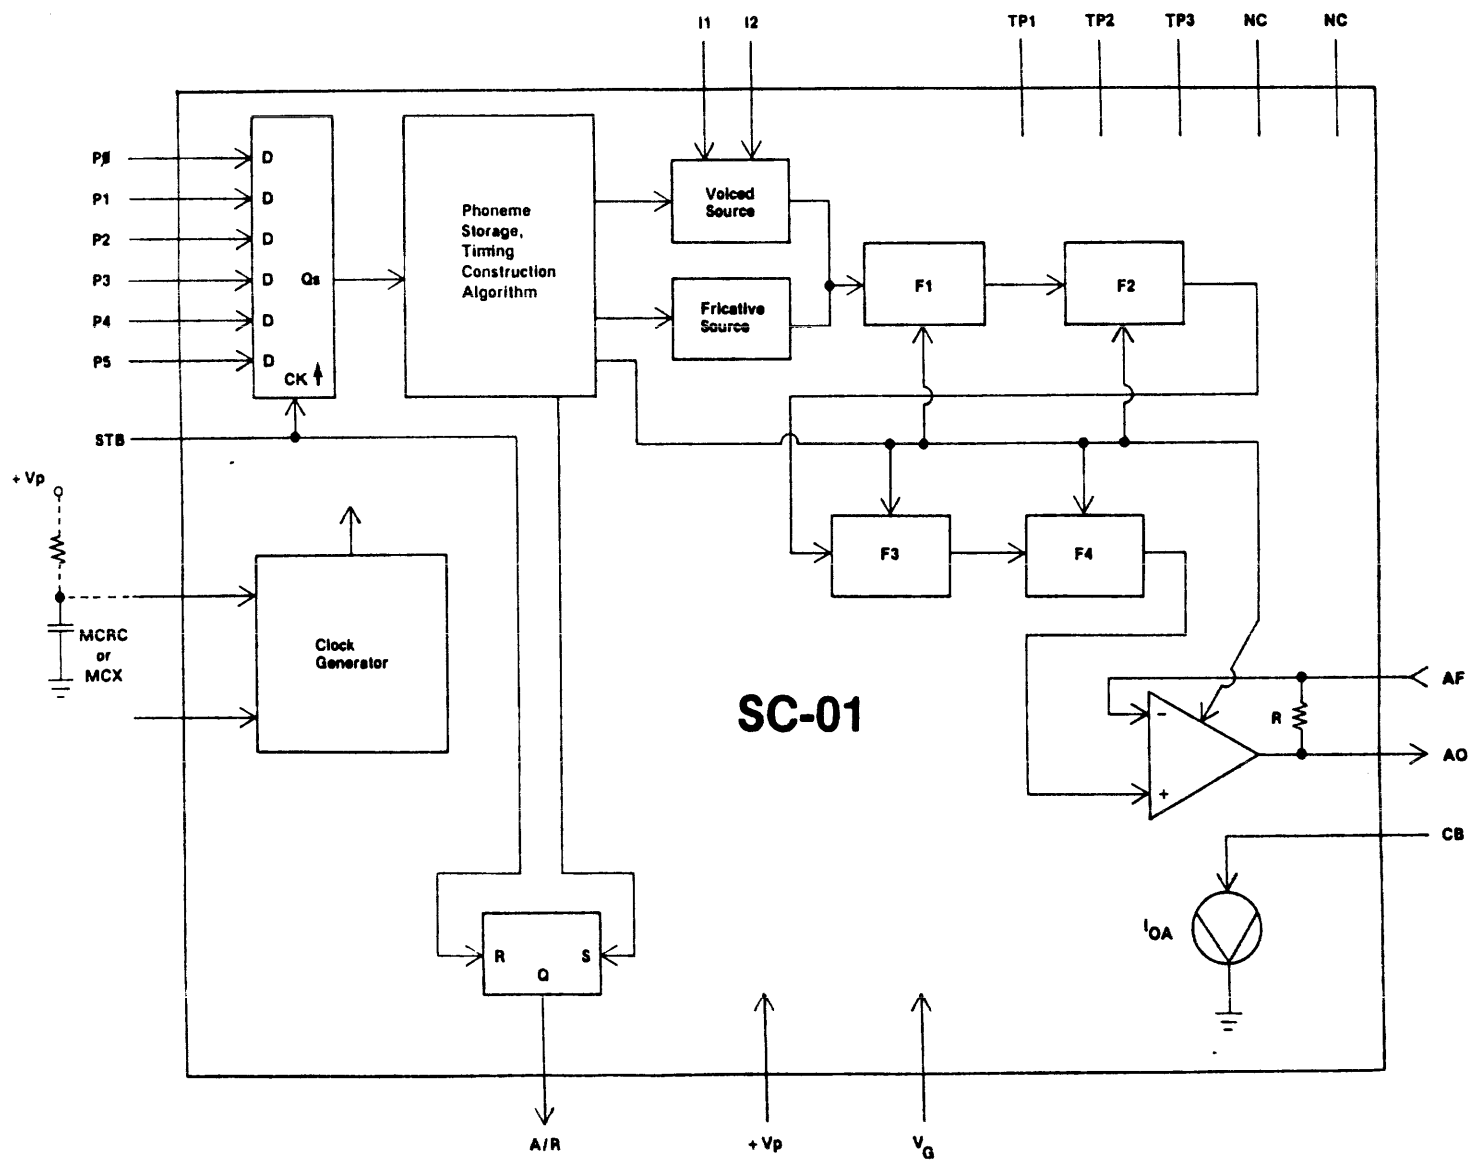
I1 I2 TP1 TP2 TP3 NC NC

P∅ D
P1 D
P2 D
P3 D Qs
P4 D
P5 D CK

Phoneme Storage, Timing Construction Algorithm

Voiced Source

Fricative Source

F1 F2

STB

+ Vp

F3 F4

MCRC or MCX

Clock Generator

SC-01

AF

R

AO

CB

$I_{OA}$

R S Q

A/R +Vp $V_G$